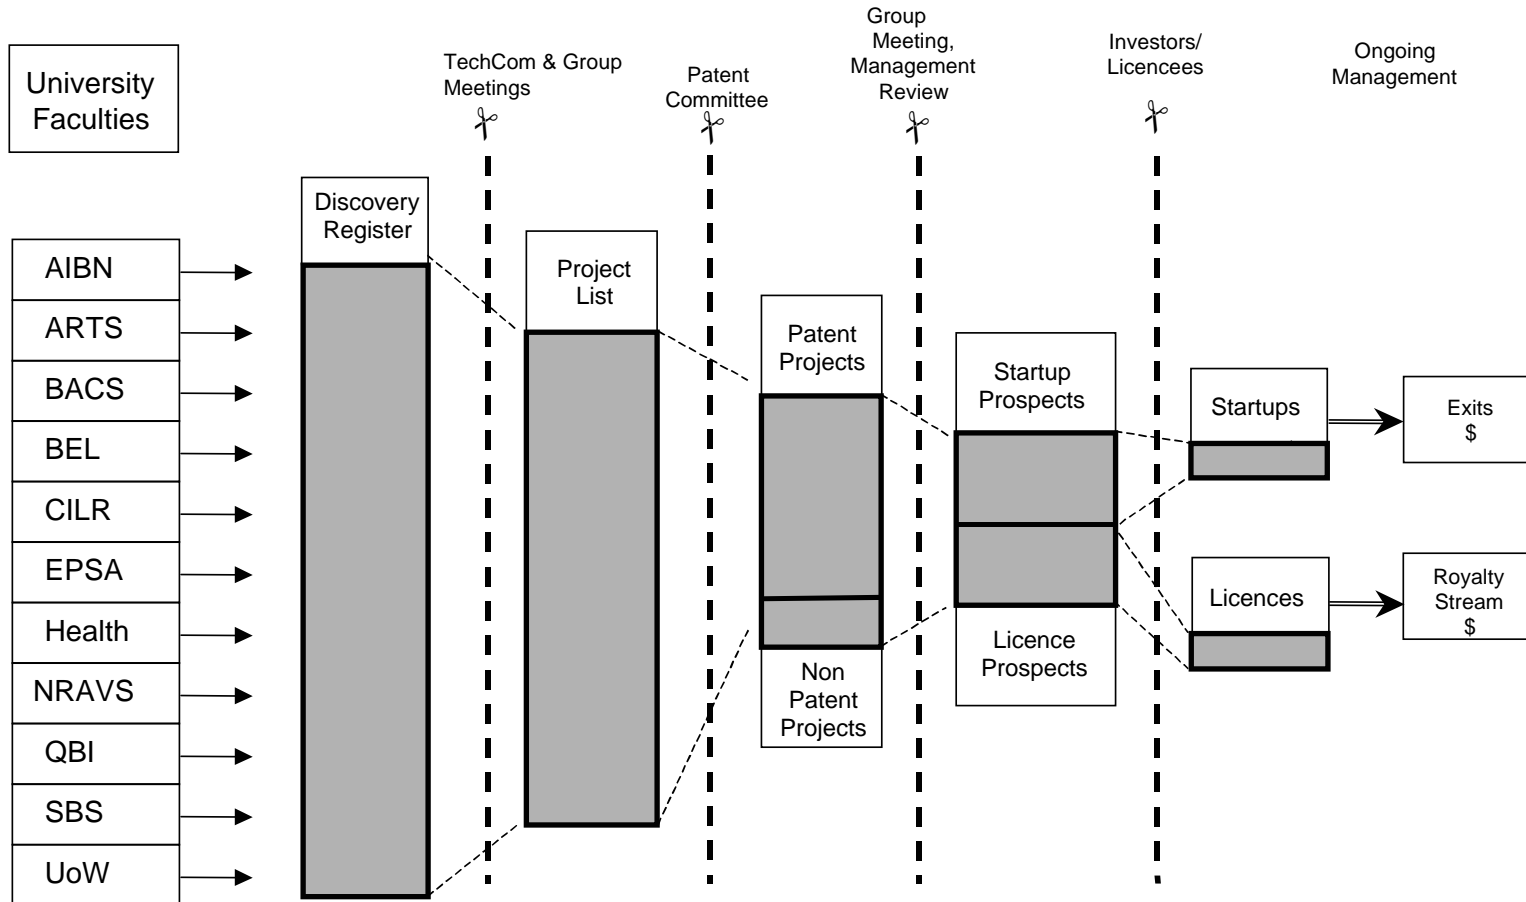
University Faculties

TechCom & Group Meetings

Patent Committee

Group Meeting, Management Review

Investors/ Licencees

Ongoing Management

AIBN
ARTS
BACS
BEL
CILR
EPSA
Health
NRAVS
QBI
SBS
UoW

Discovery Register

Project List

Patent Projects

Non Patent Projects

Startup Prospects

Licence Prospects

Startups

Licences

Exits
$

Royalty Stream
$